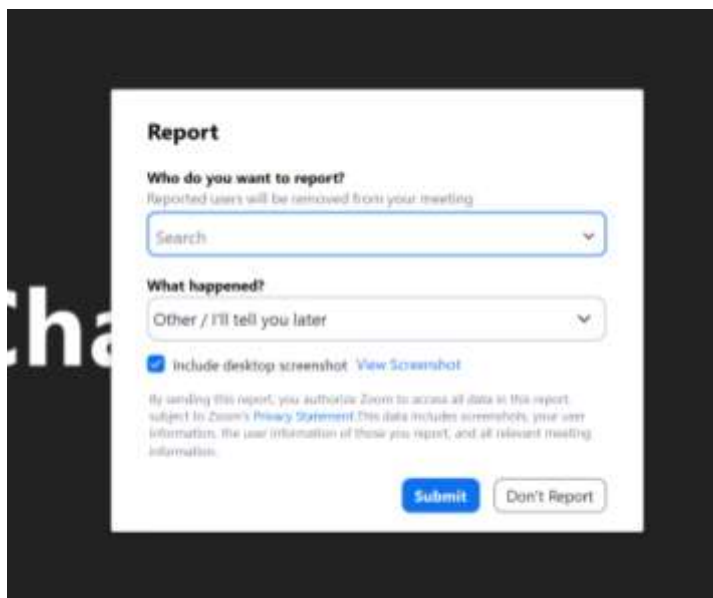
Cha

Report

Who do you want to report?
Reported users will be removed from your meeting

Search

What happened?

Other / I'll tell you later

Include desktop screenshot View Screenshot

By sending this report, you authorize Zoom to access all data in this report subject to Zoom's Privacy Statement. This data includes screenshots, your user information, the user information of those you report, and all relevant meeting information.

Submit Don't Report